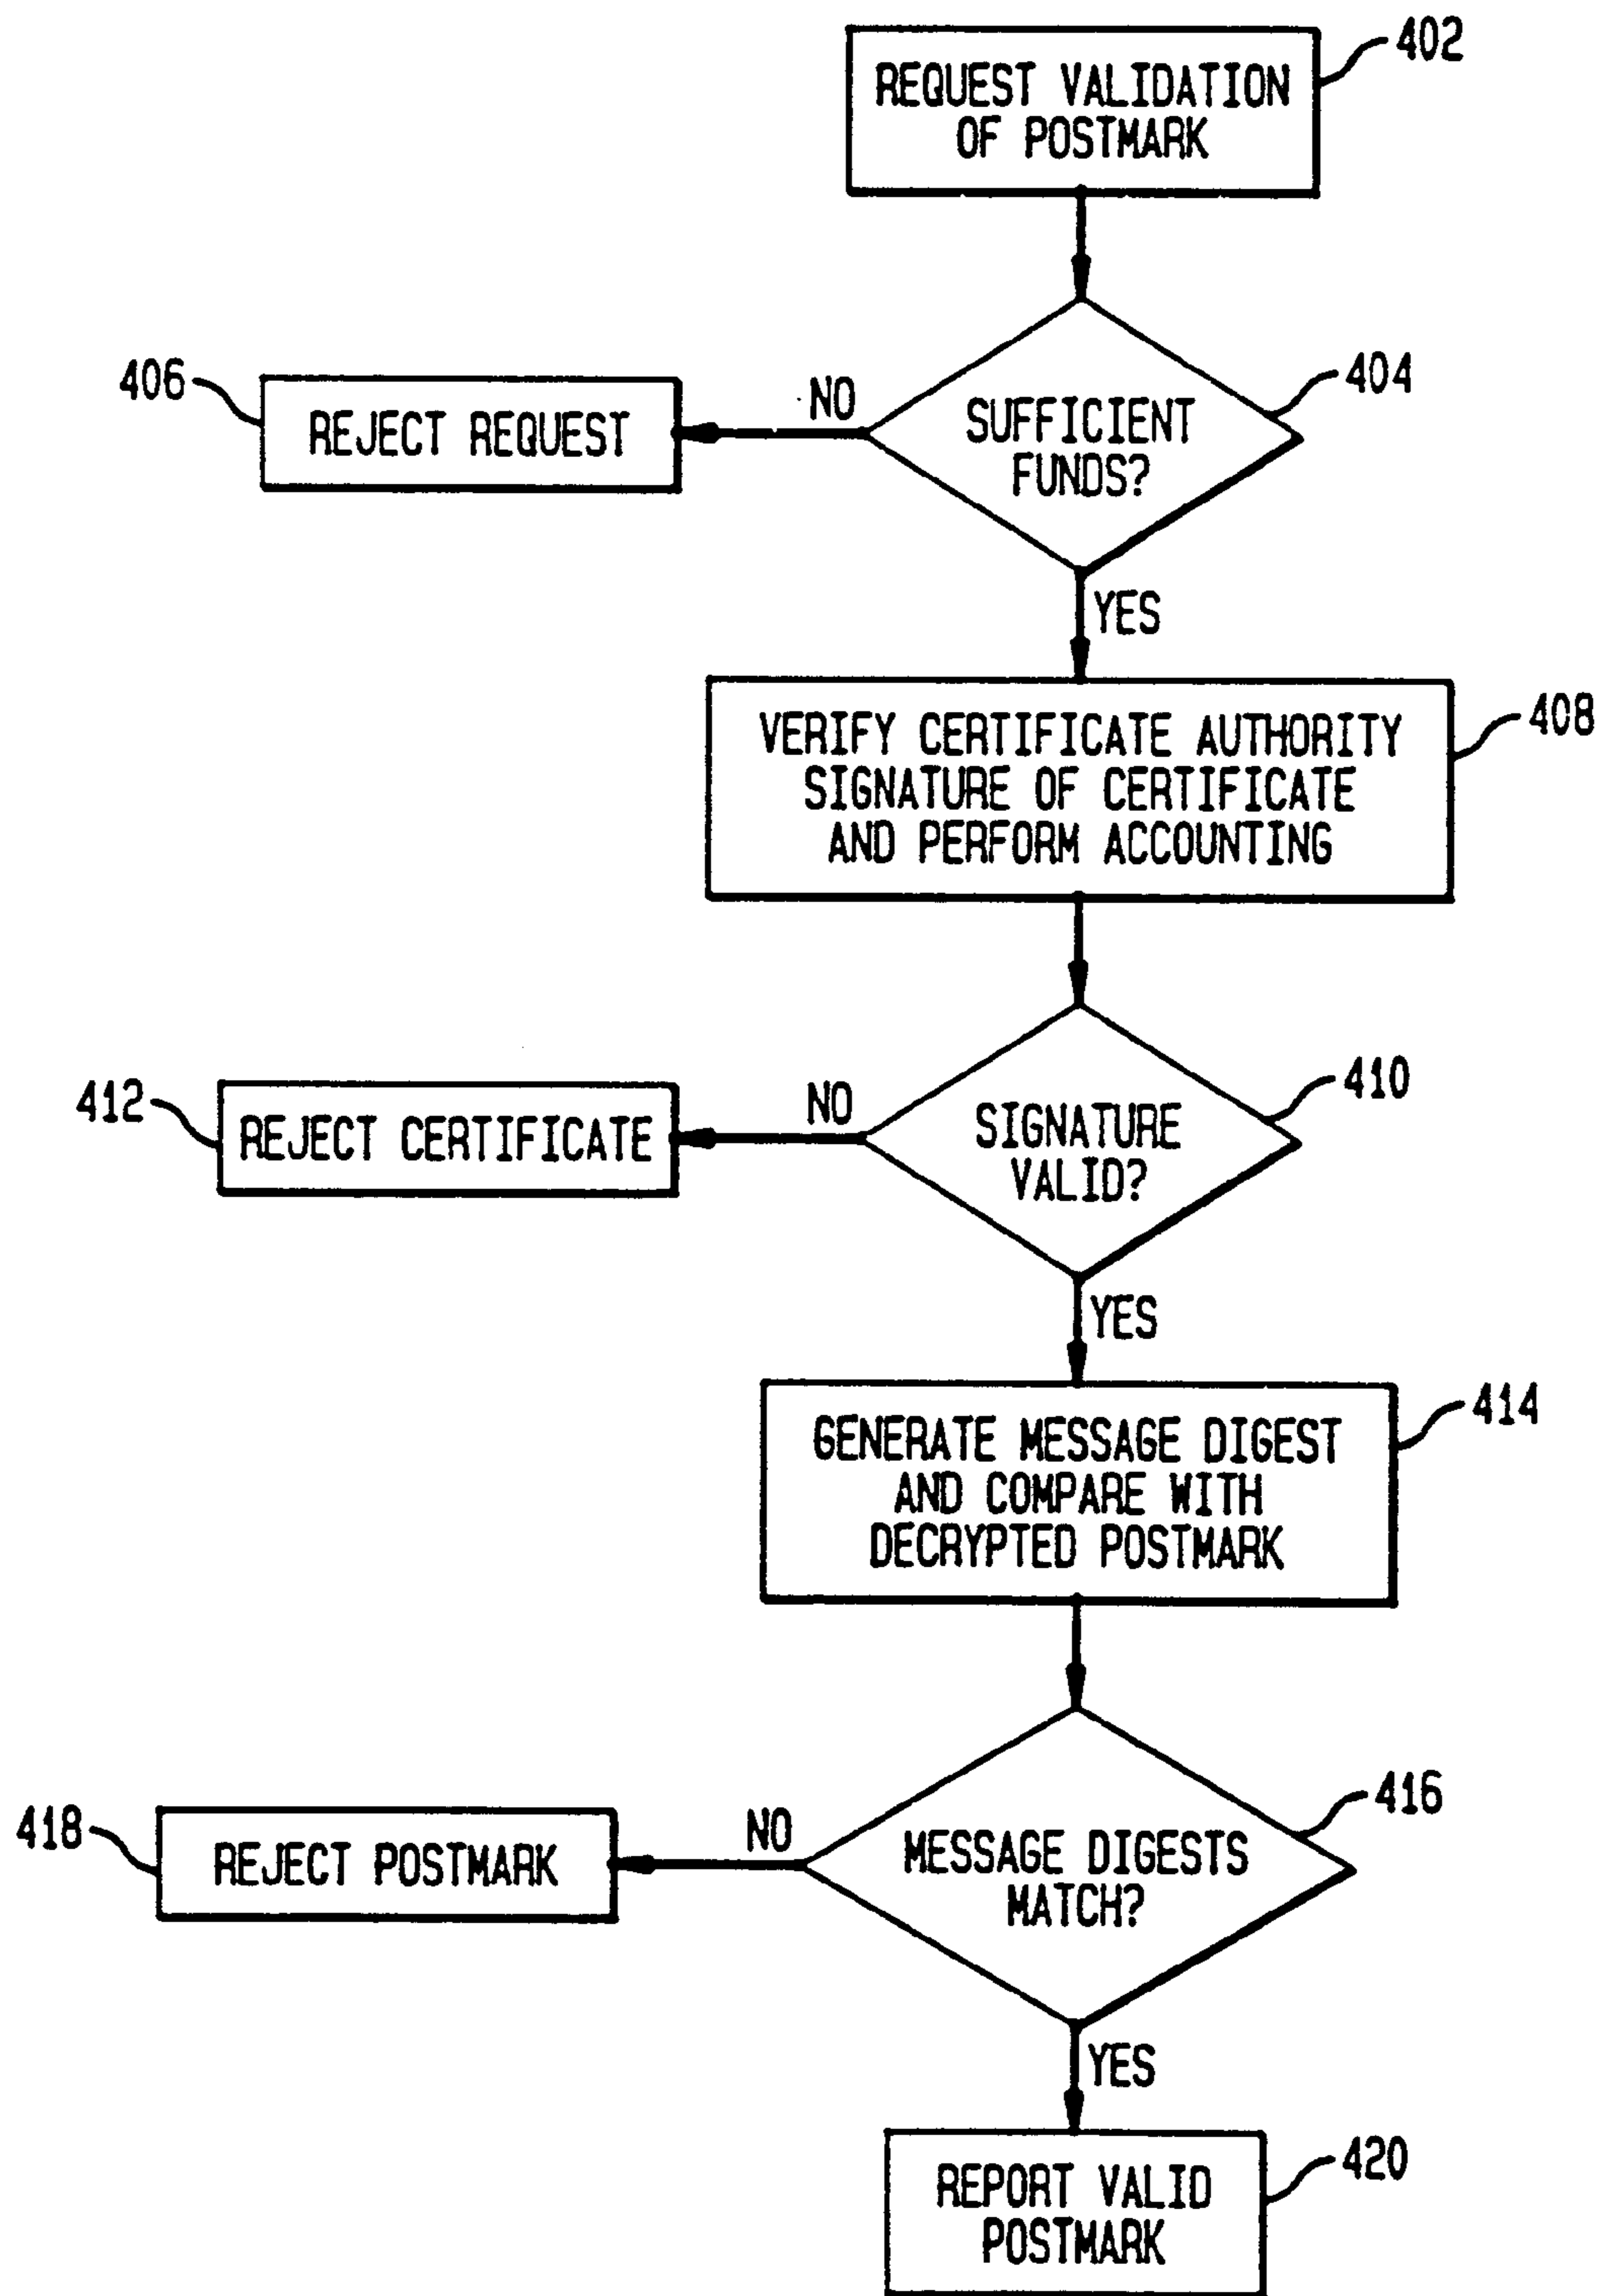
402
REQUEST VALIDATION OF POSTMARK

406
REJECT REQUEST

NO

SUFFICIENT FUNDS?
404

YES

VERIFY CERTIFICATE AUTHORITY SIGNATURE OF CERTIFICATE AND PERFORM ACCOUNTING
408

412
REJECT CERTIFICATE

NO

SIGNATURE VALID?
410

YES

GENERATE MESSAGE DIGEST AND COMPARE WITH DECRYPTED POSTMARK
414

418
REJECT POSTMARK

NO

MESSAGE DIGESTS MATCH?
416

YES

REPORT VALID POSTMARK
420